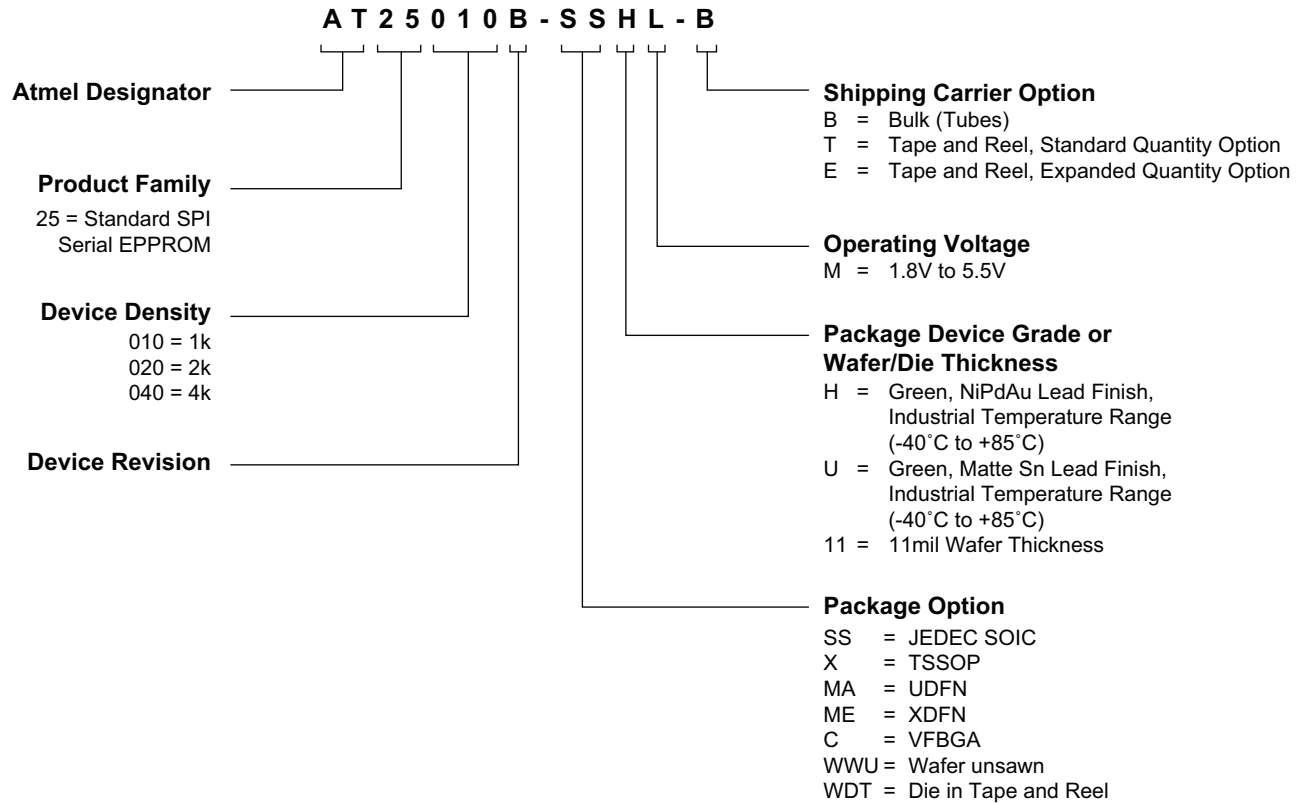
A T 2 5 0 1 0 B - S S H L - B

Atmel Designator

Product Family
25 = Standard SPI Serial EPPROM

Device Density
010 = 1k
020 = 2k
040 = 4k

Device Revision

Shipping Carrier Option
B = Bulk (Tubes)
T = Tape and Reel, Standard Quantity Option
E = Tape and Reel, Expanded Quantity Option

Operating Voltage
M = 1.8V to 5.5V

Package Device Grade or Wafer/Die Thickness
H = Green, NiPdAu Lead Finish, Industrial Temperature Range (-40˚C to +85˚C)
U = Green, Matte Sn Lead Finish, Industrial Temperature Range (-40˚C to +85˚C)
11 = 11mil Wafer Thickness

Package Option
SS = JEDEC SOIC
X = TSSOP
MA = UDFN
ME = XDFN
C = VFBGA
WWU = Wafer unsawn
WDT = Die in Tape and Reel